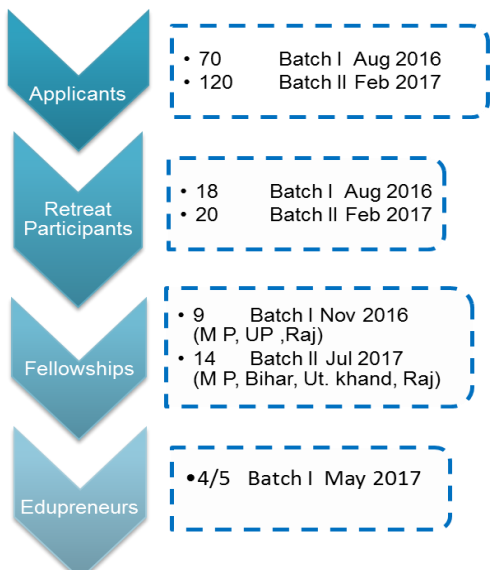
Applicants

• 70 Batch I Aug 2016
• 120 Batch II Feb 2017

Retreat Participants

• 18 Batch I Aug 2016
• 20 Batch II Feb 2017

Fellowships

• 9 Batch I Nov 2016 (M P, UP ,Raj)
• 14 Batch II Jul 2017 (M P, Bihar, Ut. khand, Raj)

Edupreneurs

•4/5 Batch I May 2017